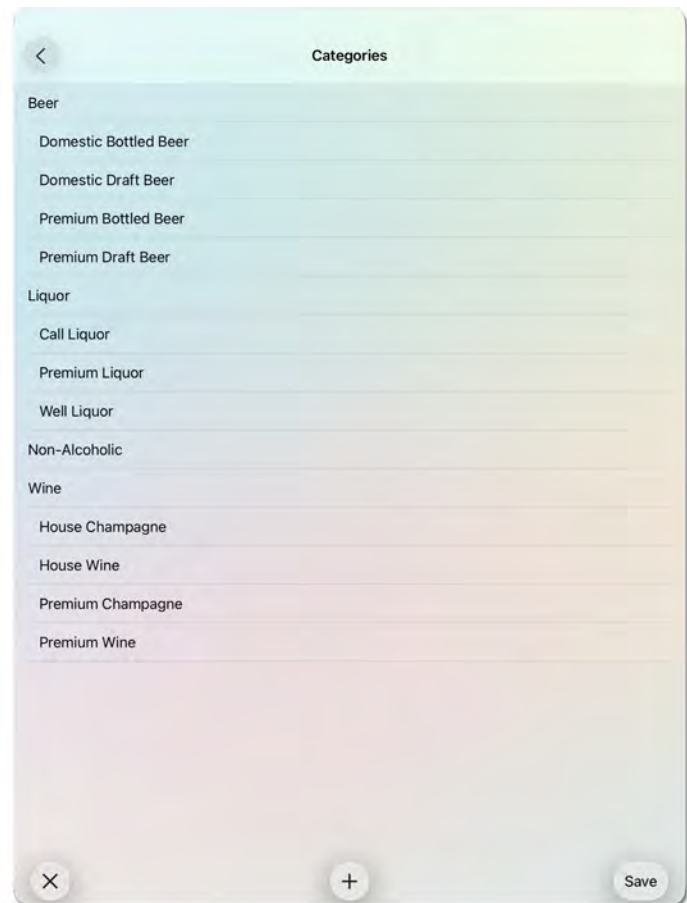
Categories

Beer

Domestic Bottled Beer

Domestic Draft Beer

Premium Bottled Beer

Premium Draft Beer

Liquor

Call Liquor

Premium Liquor

Well Liquor

Non-Alcoholic

Wine

House Champagne

House Wine

Premium Champagne

Premium Wine

Save